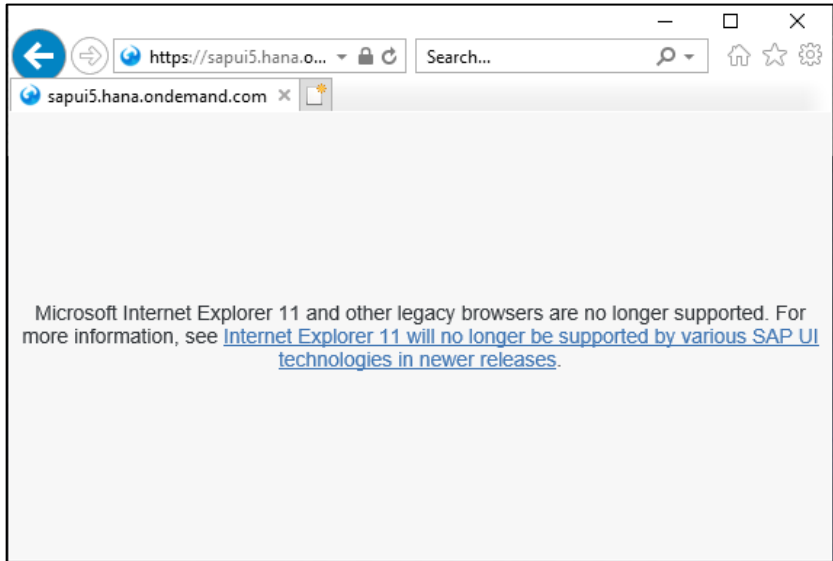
https://sapui5.hana.o...

Search...

sapui5.hana.ondemand.com

Microsoft Internet Explorer 11 and other legacy browsers are no longer supported. For more information, see Internet Explorer 11 will no longer be supported by various SAP UI technologies in newer releases.